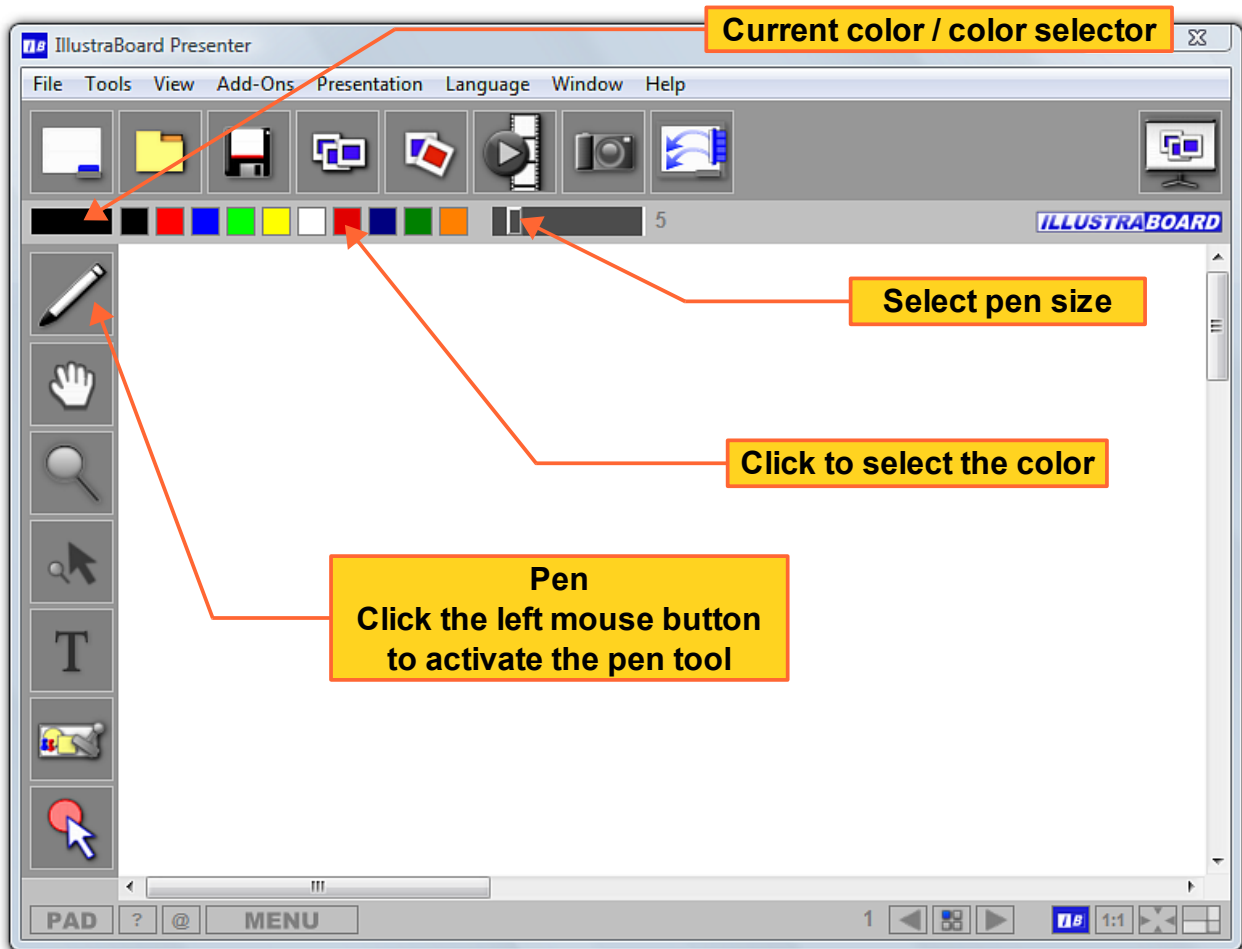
IllustraBoard Presenter

Current color / color selector

File Tools View Add-Ons Presentation Language Window Help

5

ILLUSTRABOARD

Select pen size

Click to select the color

Pen
Click the left mouse button
to activate the pen tool

T

PAD ? @ MENU

1

1:1